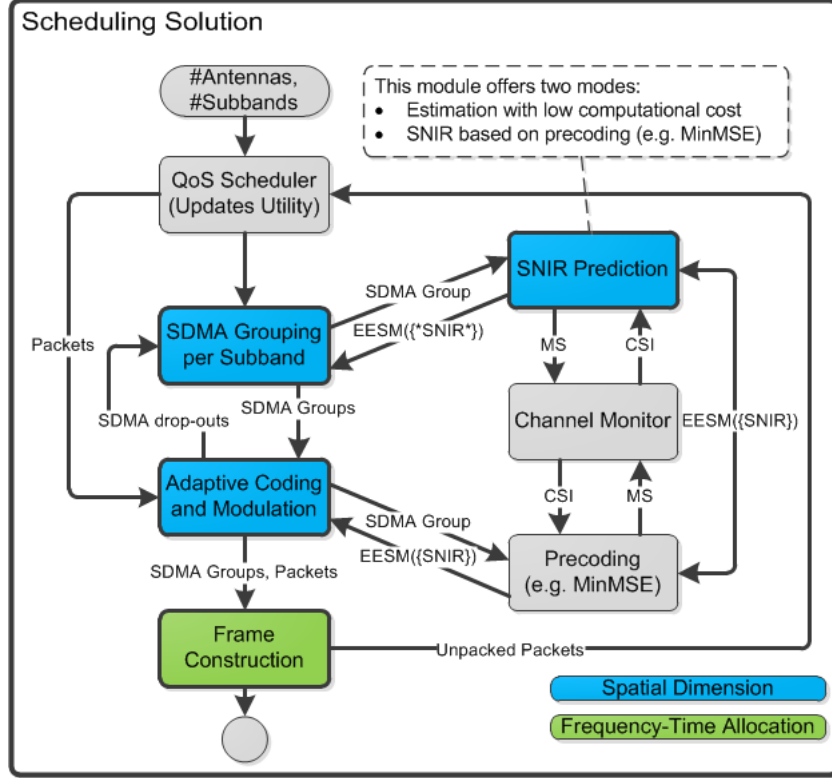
Scheduling Solution

#Antennas, #Subbands

This module offers two modes:
• Estimation with low computational cost
• SNIR based on precoding (e.g. MinMSE)

QoS Scheduler (Updates Utility)

SNIR Prediction

SDMA Group

EESM({*SNIR*})

SDMA Grouping per Subband

Packets

MS

CSI

SDMA drop-outs

SDMA Groups

Channel Monitor

EESM({SNIR})

Adaptive Coding and Modulation

CSI

MS

SDMA Group

EESM({SNIR})

Precoding (e.g. MinMSE)

SDMA Groups, Packets

Frame Construction

Unpacked Packets

Spatial Dimension

Frequency-Time Allocation